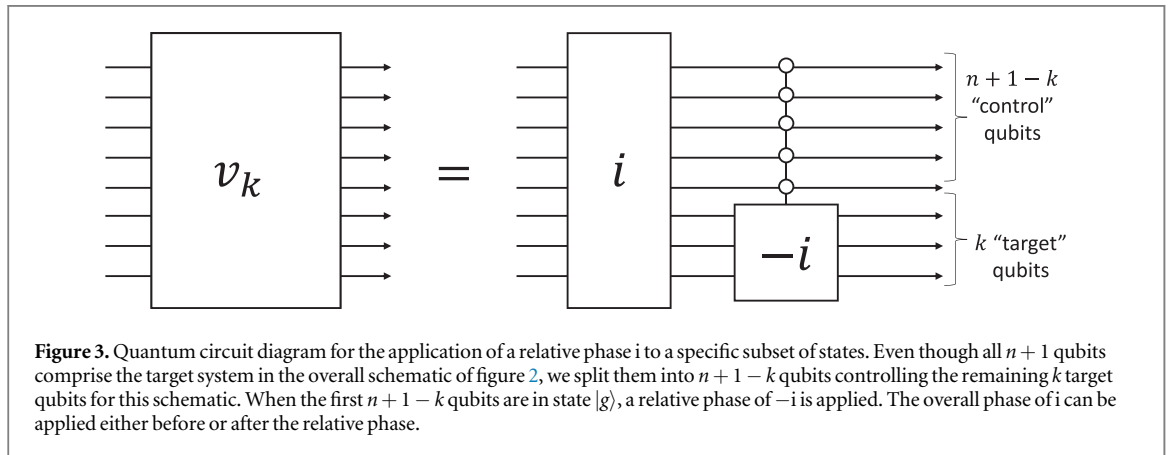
$v_k$

=

$i$

$-i$

$n+1-k$ “control” qubits

$k$ “target” qubits

**Figure 3.** Quantum circuit diagram for the application of a relative phase i to a specific subset of states. Even though all $n+1$ qubits comprise the target system in the overall schematic of figure 2, we split them into $n+1-k$ qubits controlling the remaining $k$ target qubits for this schematic. When the first $n+1-k$ qubits are in state $|g\rangle$, a relative phase of $-$i is applied. The overall phase of i can be applied either before or after the relative phase.